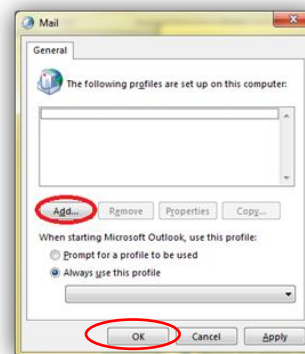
Mail

General

The following profiles are set up on this computer:

Add...
Remove
Properties
Copy...

When starting Microsoft Outlook, use this profile:

Prompt for a profile to be used

Always use this profile

OK
Cancel
Apply